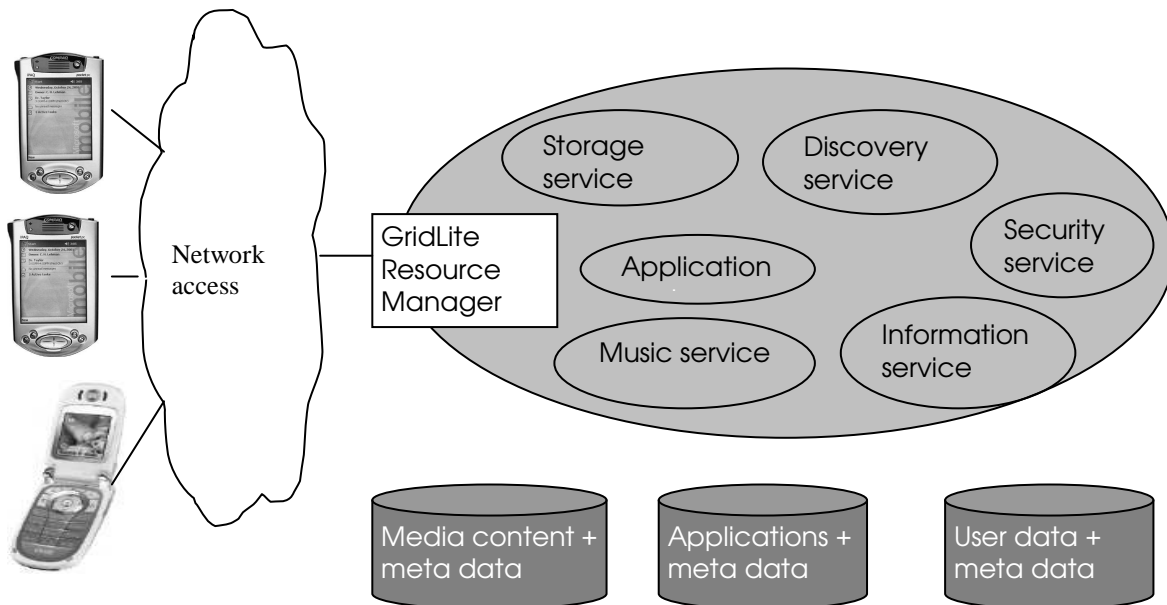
Network access

GridLite Resource Manager

Storage service

Discovery service

Security service

Application

Information service

Music service

Media content + meta data

Applications + meta data

User data + meta data